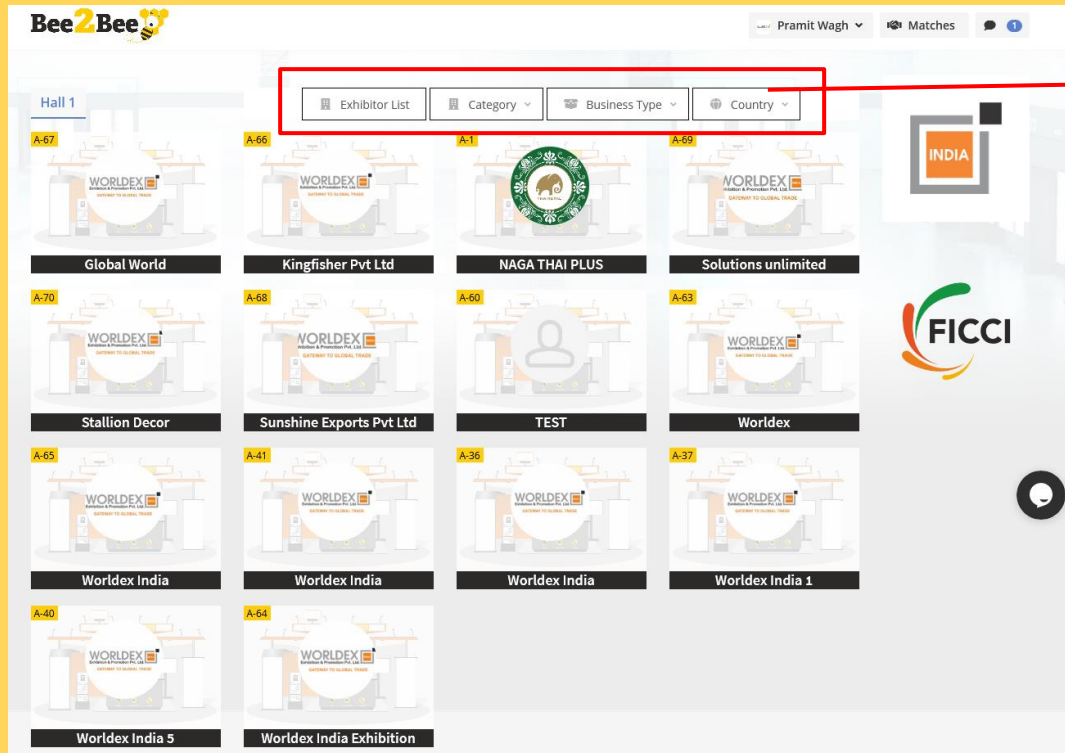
Bee2Bee

Pramit Wagh
Matches
1

Hall 1

Exhibitor List
Category
Business Type
Country

A-67
WORLDEX
Exhibition & Promotion Pvt. Ltd.
GATEWAY TO GLOBAL TRADE
Global World

A-66
WORLDEX
Exhibition & Promotion Pvt. Ltd.
GATEWAY TO GLOBAL TRADE
Kingfisher Pvt Ltd

A-1
NAGA THAI PLUS

A-69
WORLDEX
Exhibition & Promotion Pvt. Ltd.
GATEWAY TO GLOBAL TRADE
Solutions unlimited

A-70
WORLDEX
Exhibition & Promotion Pvt. Ltd.
GATEWAY TO GLOBAL TRADE
Stallion Decor

A-68
WORLDEX
Exhibition & Promotion Pvt. Ltd.
GATEWAY TO GLOBAL TRADE
Sunshine Exports Pvt Ltd

A-60
TEST

A-63
WORLDEX
Exhibition & Promotion Pvt. Ltd.
GATEWAY TO GLOBAL TRADE
Worldex

A-65
WORLDEX
Exhibition & Promotion Pvt. Ltd.
GATEWAY TO GLOBAL TRADE
Worldex India

A-41
WORLDEX
Exhibition & Promotion Pvt. Ltd.
GATEWAY TO GLOBAL TRADE
Worldex India

A-36
WORLDEX
Exhibition & Promotion Pvt. Ltd.
GATEWAY TO GLOBAL TRADE
Worldex India

A-37
WORLDEX
Exhibition & Promotion Pvt. Ltd.
GATEWAY TO GLOBAL TRADE
Worldex India 1

A-40
WORLDEX
Exhibition & Promotion Pvt. Ltd.
GATEWAY TO GLOBAL TRADE
Worldex India 5

A-64
WORLDEX
Exhibition & Promotion Pvt. Ltd.
GATEWAY TO GLOBAL TRADE
Worldex India Exhibition

INDIA

FICCI